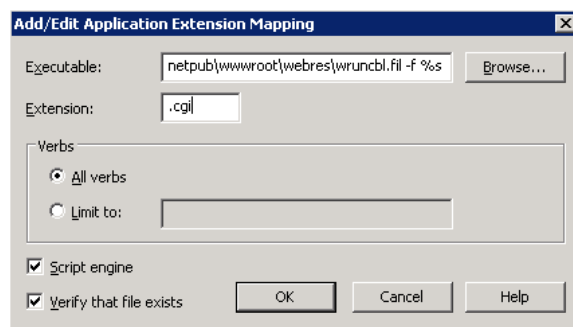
Add/Edit Application Extension Mapping

Executable: netpub\wwwroot\webres\wruncbl.fil -f %s Browse...

Extension: .cgi

Verbs

All verbs

Limit to:

Script engine

Verify that file exists

OK Cancel Help